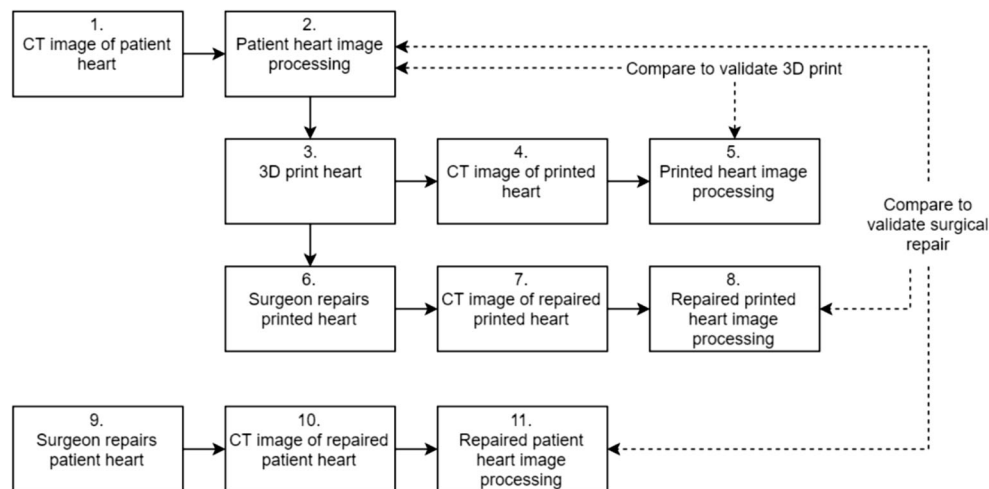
1.
CT image of patient heart

2.
Patient heart image processing

Compare to validate 3D print

3.
3D print heart

4.
CT image of printed heart

5.
Printed heart image processing

Compare to validate surgical repair

6.
Surgeon repairs printed heart

7.
CT image of repaired printed heart

8.
Repaired printed heart image processing

9.
Surgeon repairs patient heart

10.
CT image of repaired patient heart

11.
Repaired patient heart image processing